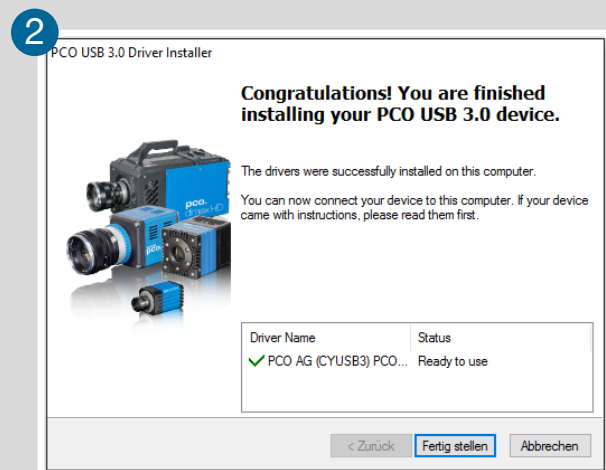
2

PCO USB 3.0 Driver Installer

Congratulations! You are finished installing your PCO USB 3.0 device.

The drivers were successfully installed on this computer.

You can now connect your device to this computer. If your device came with instructions, please read them first.

pco. dimax HD

pco.

| Driver Name | Status |
|---|---|
| ✓ PCO AG (CYUSB3) PCO... | Ready to use |

< Zurück | Fertig stellen | Abbrechen